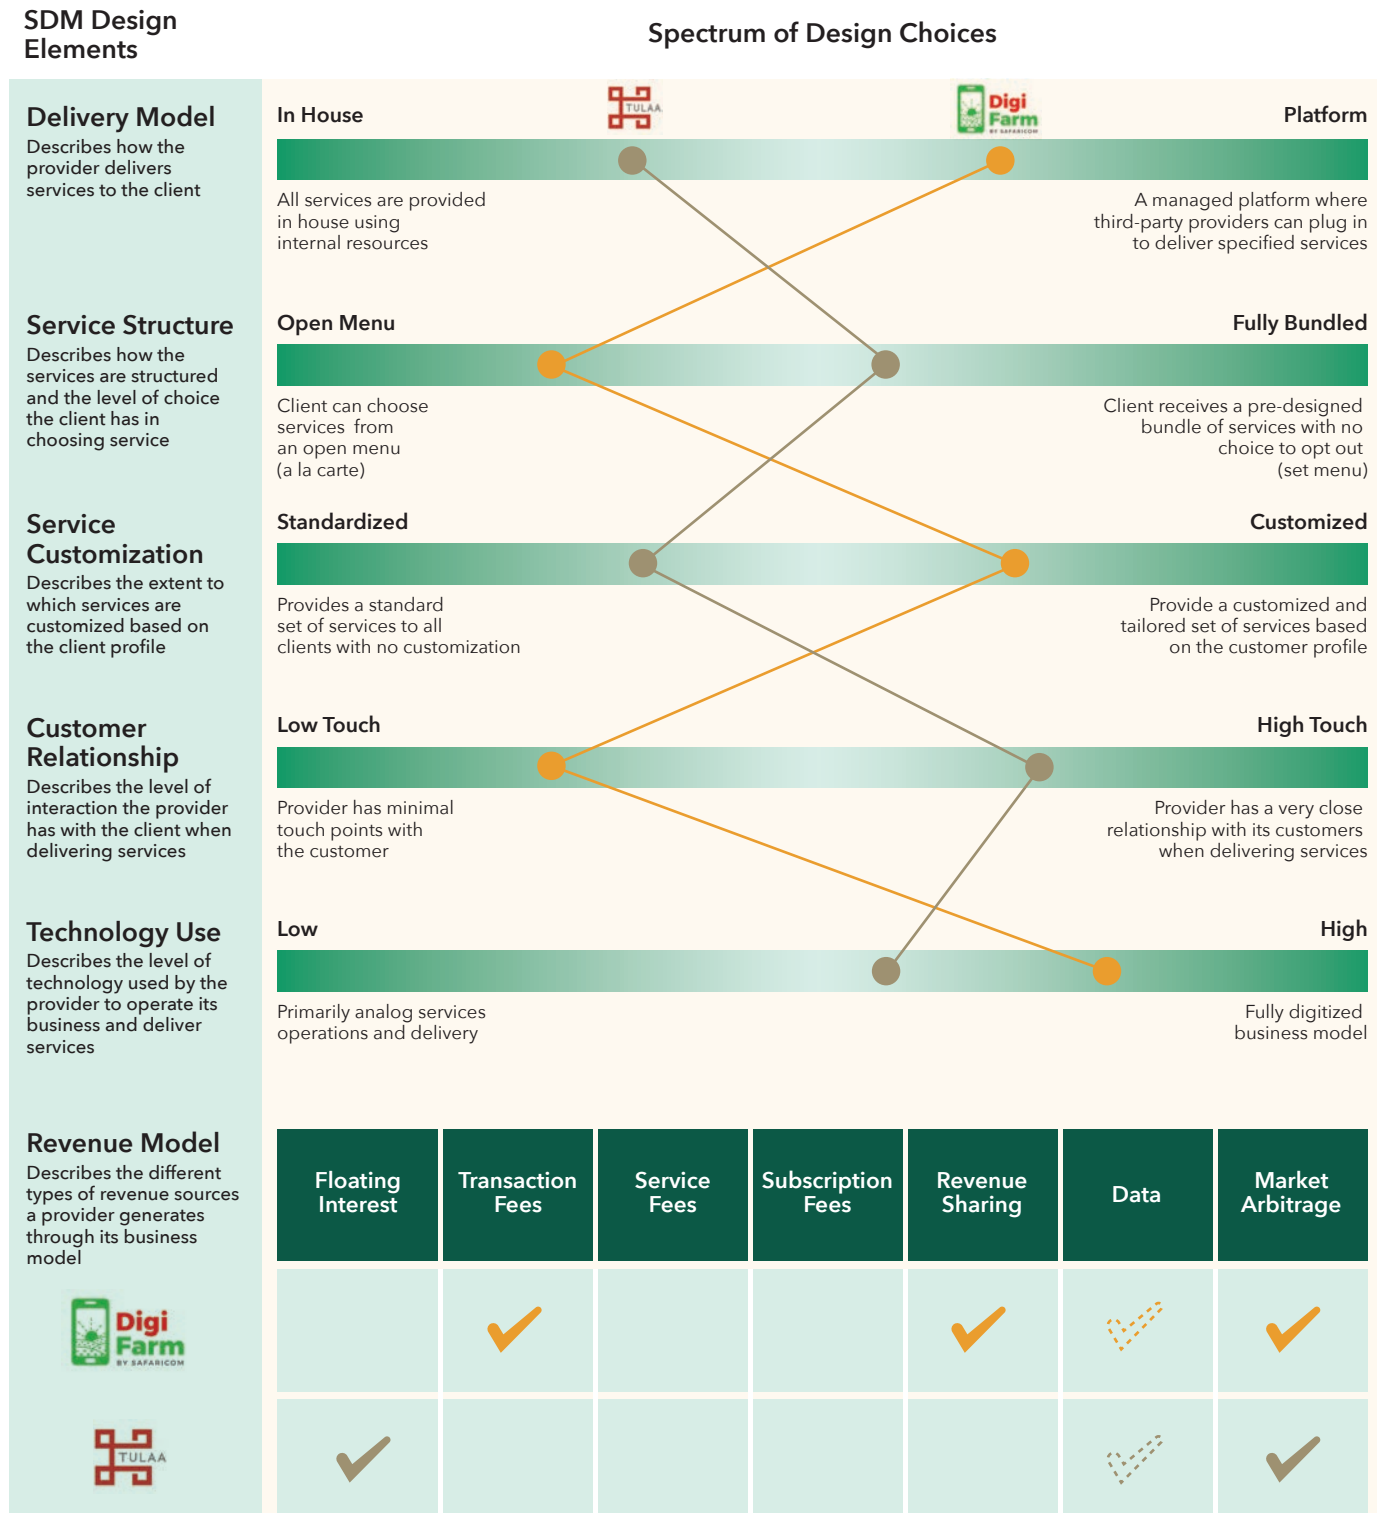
SDM Design Elements

Spectrum of Design Choices

Delivery Model
Describes how the provider delivers services to the client

In House

TULAA

Digi Farm BY SAFARICOM

Platform

All services are provided in house using internal resources

A managed platform where third-party providers can plug in to deliver specified services

Service Structure
Describes how the services are structured and the level of choice the client has in choosing service

Open Menu

Fully Bundled

Client can choose services from an open menu (a la carte)

Client receives a pre-designed bundle of services with no choice to opt out (set menu)

Service Customization
Describes the extent to which services are customized based on the client profile

Standardized

Customized

Provides a standard set of services to all clients with no customization

Provide a customized and tailored set of services based on the customer profile

Customer Relationship
Describes the level of interaction the provider has with the client when delivering services

Low Touch

High Touch

Provider has minimal touch points with the customer

Provider has a very close relationship with its customers when delivering services

Technology Use
Describes the level of technology used by the provider to operate its business and deliver services

Low

High

Primarily analog services operations and delivery

Fully digitized business model

Revenue Model
Describes the different types of revenue sources a provider generates through its business model

| | Floating Interest | Transaction Fees | Service Fees | Subscription Fees | Revenue Sharing | Data | Market Arbitrage |
|---|---|---|---|---|---|---|---|
| Digi Farm BY SAFARICOM | | ✓ | | | ✓ | ✓ | ✓ |
| TULAA | ✓ | | | | | ✓ | ✓ |